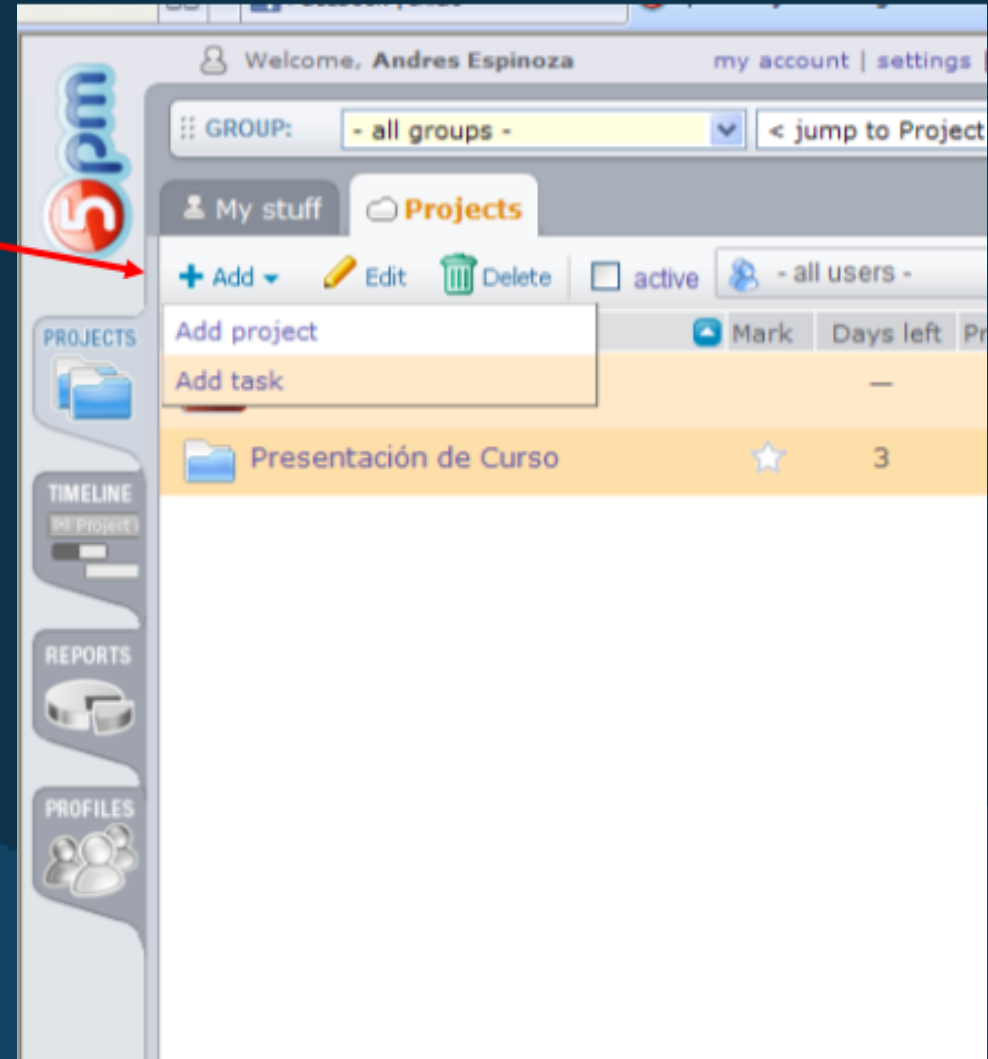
5pm

Welcome, Andres Espinoza

my account | settings

GROUP: - all groups -

< jump to Project

My stuff

Projects

+ Add

Edit

Delete

active

- all users -

Add project

Add task

Mark

Days left

Pr

—

Presentación de Curso

3

PROJECTS

TIMELINE

Project

REPORTS

PROFILES